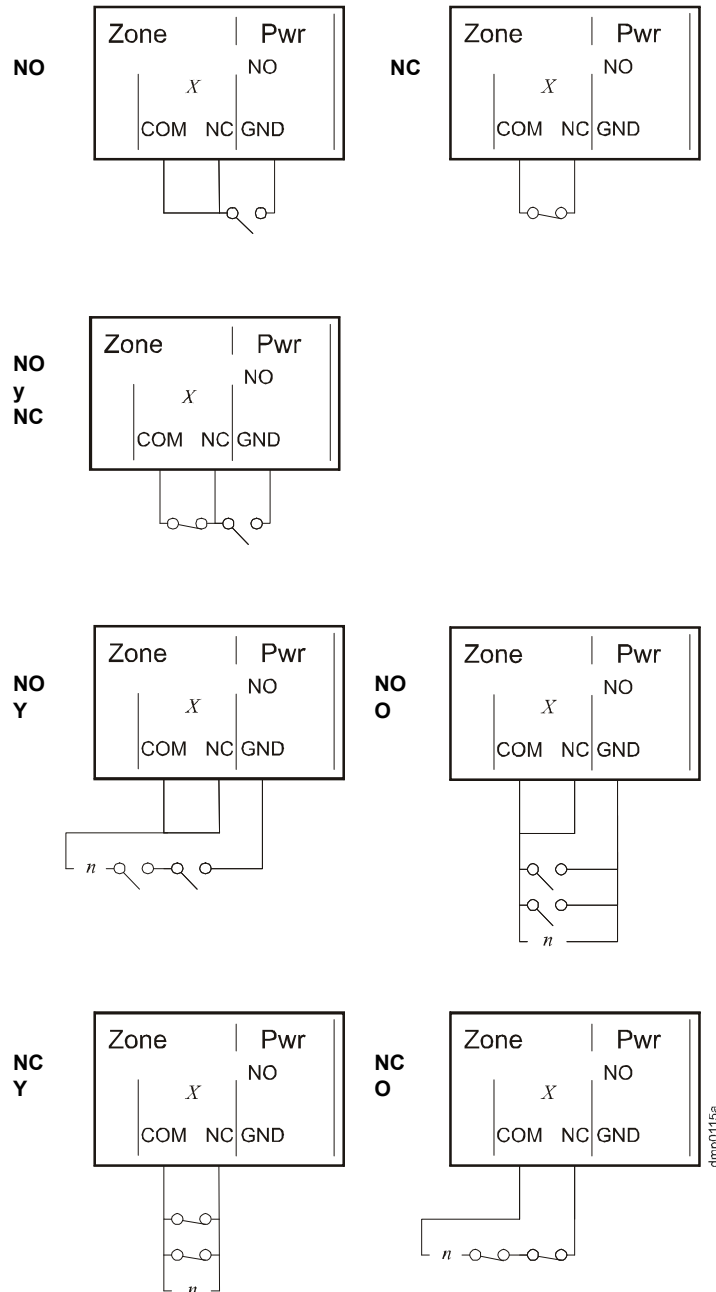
NO

| Zone | Pwr |
|---|---|
| $X$ | NO |
| COM NC | GND |

NC

| Zone | Pwr |
|---|---|
| $X$ | NO |
| COM NC | GND |

NO y NC

| Zone | Pwr |
|---|---|
| $X$ | NO |
| COM NC | GND |

NO Y

| Zone | Pwr |
|---|---|
| $X$ | NO |
| COM NC | GND |

$n$

NO O

| Zone | Pwr |
|---|---|
| $X$ | NO |
| COM NC | GND |

$n$

NC Y

| Zone | Pwr |
|---|---|
| $X$ | NO |
| COM NC | GND |

$n$

NC O

| Zone | Pwr |
|---|---|
| $X$ | NO |
| COM NC | GND |

$n$

dmo0115a